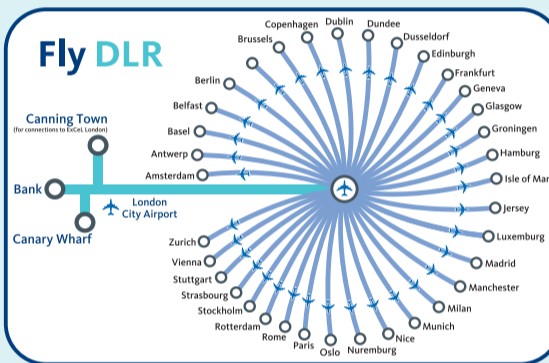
Fly DLR

Canning Town
(for connections to ExCeL London)

Bank

Canary Wharf

London City Airport

Copenhagen
Dublin
Dundee
Brussels
Dusseldorf
Edinburgh
Berlin
Frankfurt
Geneva
Belfast
Glasgow
Basel
Groningen
Antwerp
Hamburg
Amsterdam
Isle of Man
Jersey
Zurich
Luxemburg
Vienna
Madrid
Stuttgart
Manchester
Strasbourg
Stockholm
Milan
Rotterdam
Munich
Rome
Nice
Paris
Oslo
Nuremburg